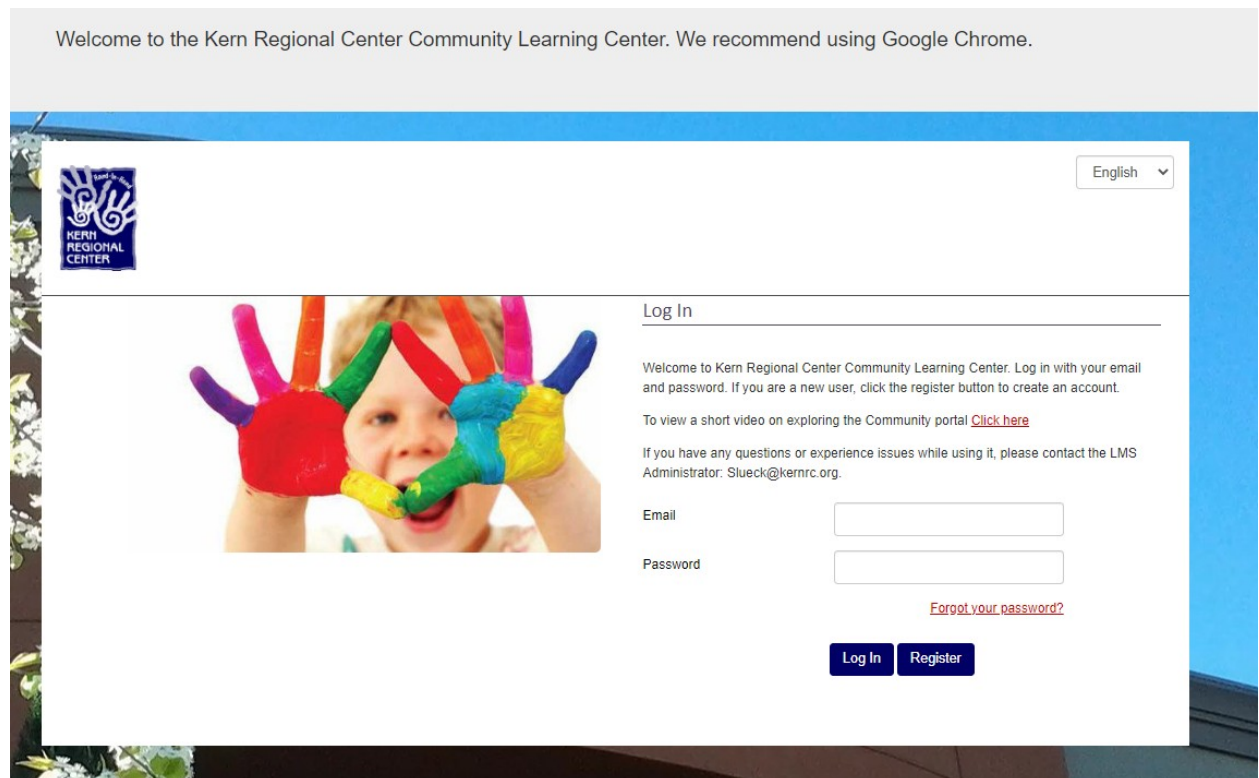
Welcome to the Kern Regional Center Community Learning Center. We recommend using Google Chrome.

Hand-in-Hand
KERN REGIONAL CENTER

English

Log In

Welcome to Kern Regional Center Community Learning Center. Log in with your email and password. If you are a new user, click the register button to create an account.

To view a short video on exploring the Community portal Click here

If you have any questions or experience issues while using it, please contact the LMS Administrator: Slueck@kernrc.org.

Email

Password

Forgot your password?

Log In Register